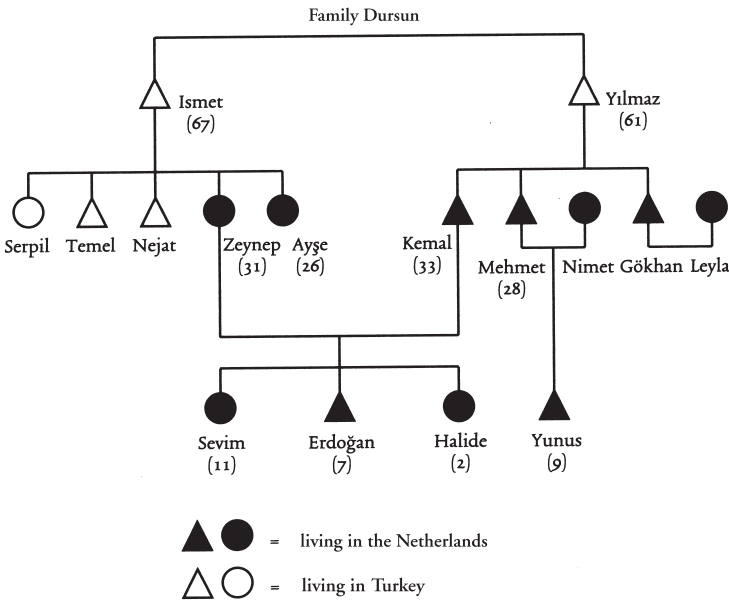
Family Dursun

Ismet (67)

Yılmaz (61)

Serpil

Temel

Nejat

Zeynep (31)

Ayşe (26)

Kemal (33)

Mehmet (28)

Nimet

Gökhan

Leyla

Sevim (11)

Erdoğan (7)

Halide (2)

Yunus (9)

= living in the Netherlands

= living in Turkey